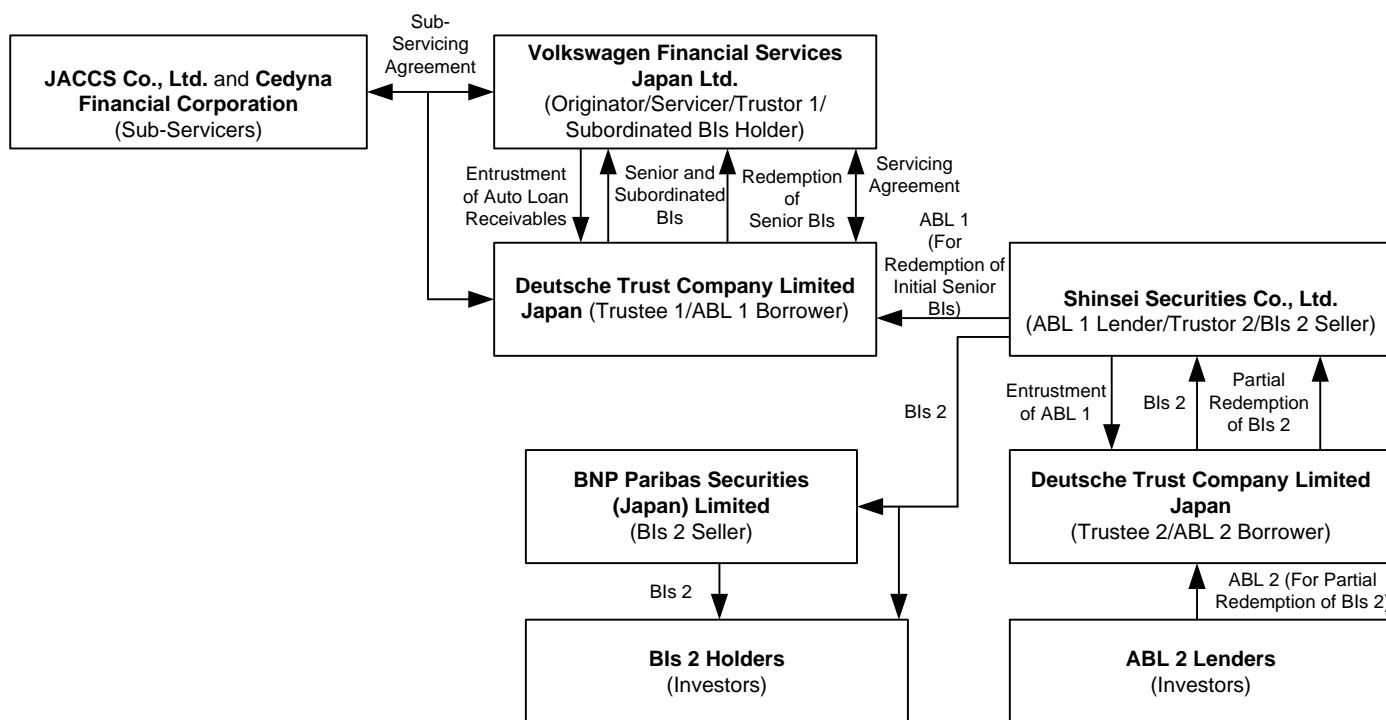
JACCS Co., Ltd. and Cedyna Financial Corporation (Sub-Servicers)

Sub-Servicing Agreement

Volkswagen Financial Services Japan Ltd. (Originator/Servicer/Trustor 1/ Subordinated BIs Holder)

Entrustment of Auto Loan Receivables

Senior and Subordinated BIs

Redemption of Senior BIs

Servicing Agreement

Deutsche Trust Company Limited Japan (Trustee 1/ABL 1 Borrower)

ABL 1 (For Redemption of Initial Senior BIs)

Shinsei Securities Co., Ltd. (ABL 1 Lender/Trustor 2/BIs 2 Seller)

BIs 2

Entrustment of ABL 1

BIs 2

Partial Redemption of BIs 2

BNP Paribas Securities (Japan) Limited (BIs 2 Seller)

Deutsche Trust Company Limited Japan (Trustee 2/ABL 2 Borrower)

BIs 2

ABL 2 (For Partial Redemption of BIs 2)

BIs 2 Holders (Investors)

ABL 2 Lenders (Investors)